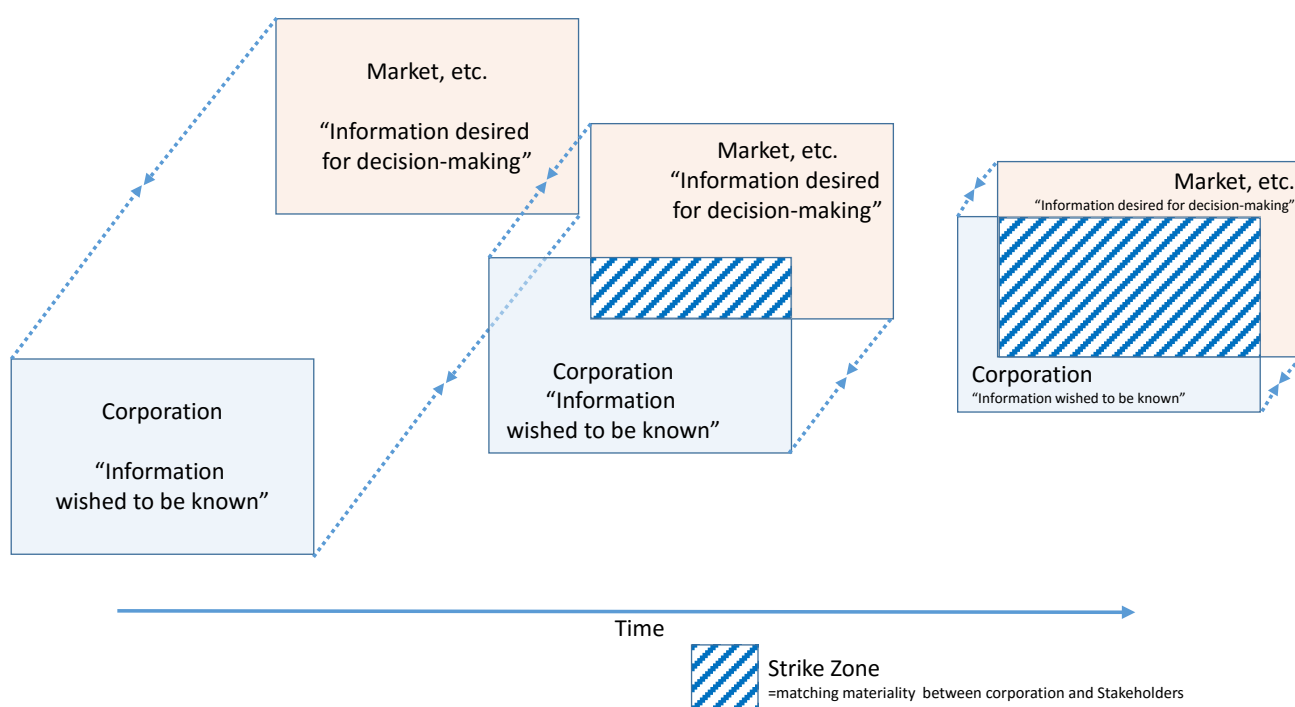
Market, etc.

“Information desired for decision-making”

Market, etc.
“Information desired for decision-making”

Market, etc.
“Information desired for decision-making”

Corporation

“Information wished to be known”

Corporation
“Information wished to be known”

Corporation
“Information wished to be known”

Time

Strike Zone
=matching materiality between corporation and Stakeholders